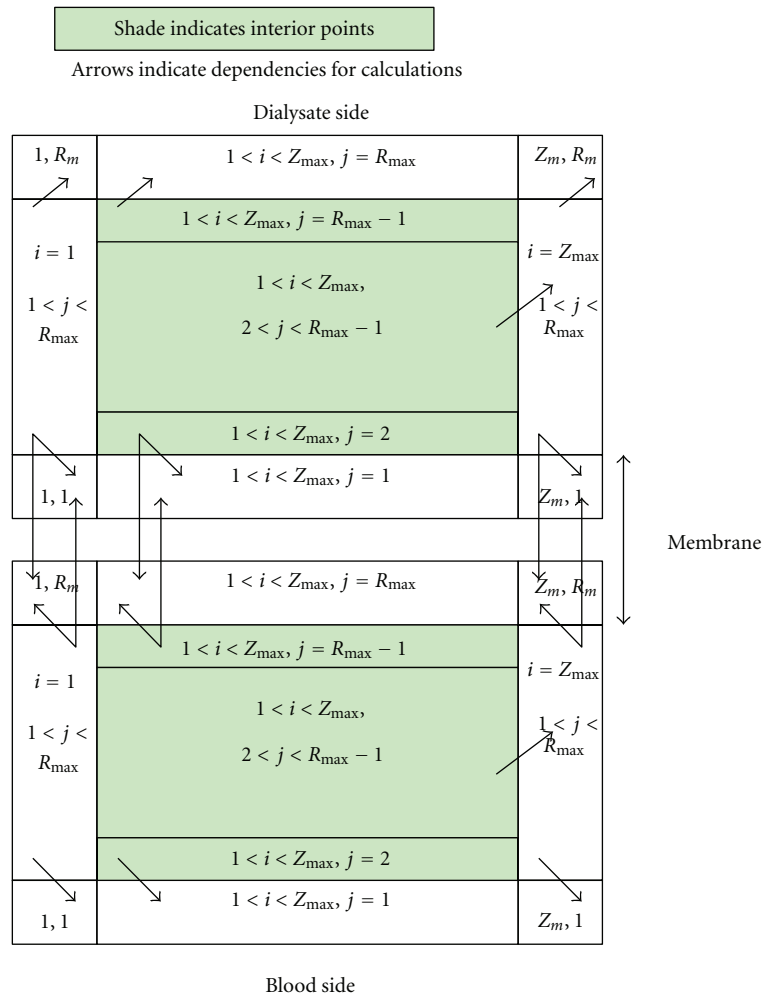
Shade indicates interior points

Arrows indicate dependencies for calculations

Dialysate side

$1, R_m$

$1 < i < Z_{\max}, j = R_{\max}$

$Z_m, R_m$

$1 < i < Z_{\max}, j = R_{\max} - 1$

$i = 1$

$1 < j < R_{\max}$

$1 < i < Z_{\max},$

$2 < j < R_{\max} - 1$

$i = Z_{\max}$

$1 < j < R_{\max}$

$1 < i < Z_{\max}, j = 2$

$1 < i < Z_{\max}, j = 1$

$1, 1$

$Z_m, 1$

Membrane

$1, R_m$

$1 < i < Z_{\max}, j = R_{\max}$

$Z_m, R_m$

$1 < i < Z_{\max}, j = R_{\max} - 1$

$i = 1$

$1 < j < R_{\max}$

$1 < i < Z_{\max},$

$2 < j < R_{\max} - 1$

$i = Z_{\max}$

$1 < j < R_{\max}$

$1 < i < Z_{\max}, j = 2$

$1 < i < Z_{\max}, j = 1$

$1, 1$

$Z_m, 1$

Blood side